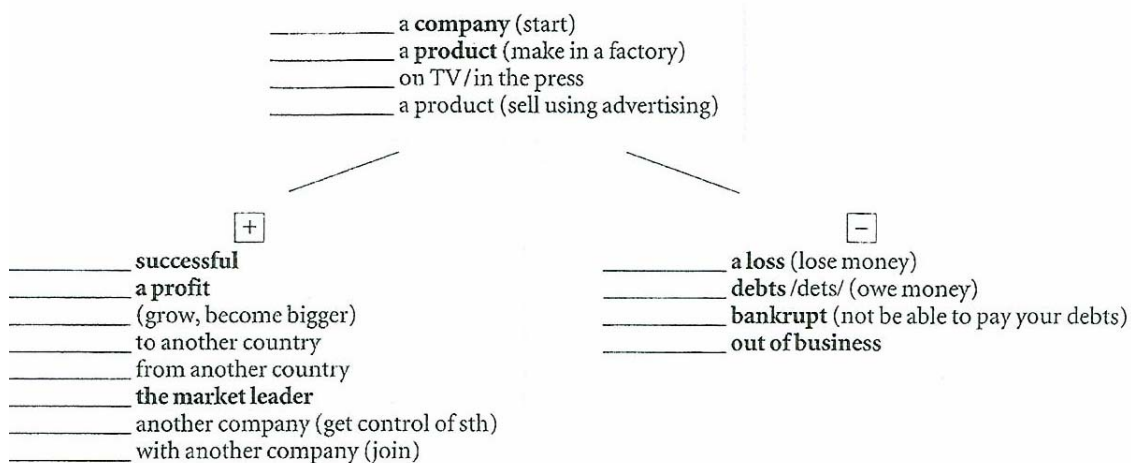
__________ a **company** (start)
__________ a **product** (make in a factory)
__________ on TV / in the press
__________ a product (sell using advertising)

+

__________ **successful**
__________ **a profit**
__________ (grow, become bigger)
__________ to another country
__________ from another country
__________ **the market leader**
__________ another company (get control of sth)
__________ with another company (join)

−

__________ **a loss** (lose money)
__________ **debts** /dets/ (owe money)
__________ **bankrupt** (not be able to pay your debts)
__________ **out of business**